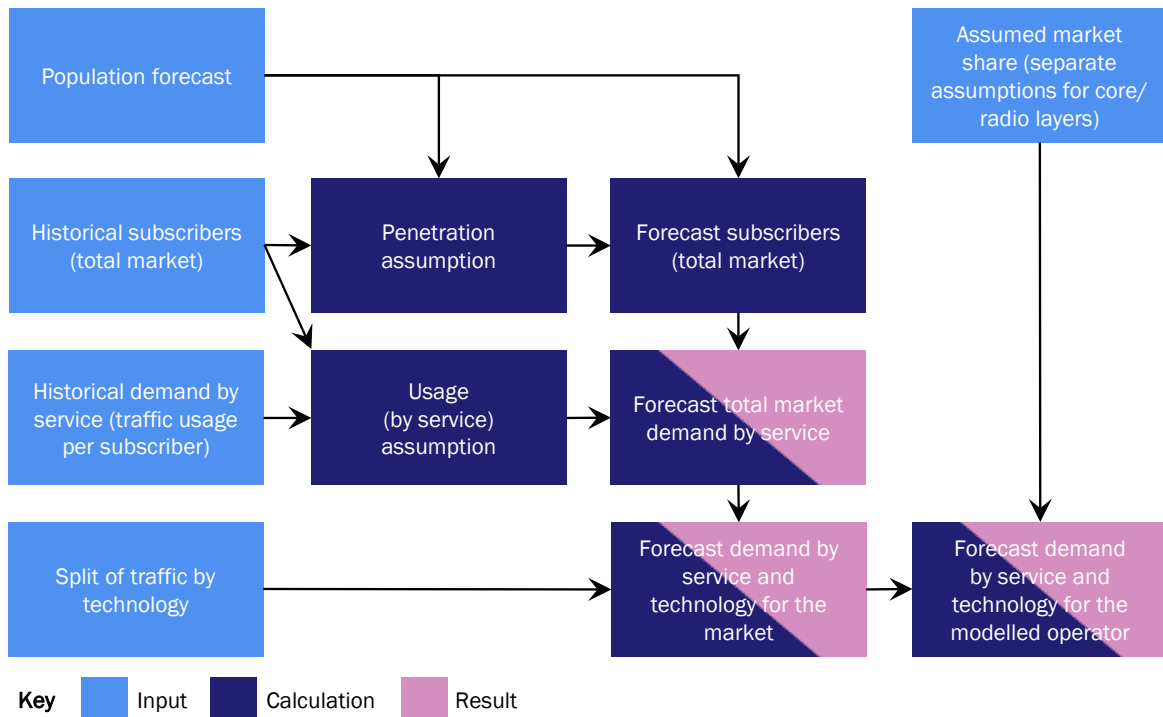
Population forecast

Assumed market share (separate assumptions for core/ radio layers)

Historical subscribers (total market)

Penetration assumption

Forecast subscribers (total market)

Historical demand by service (traffic usage per subscriber)

Usage (by service) assumption

Forecast total market demand by service

Split of traffic by technology

Forecast demand by service and technology for the market

Forecast demand by service and technology for the modelled operator

Key Input Calculation Result